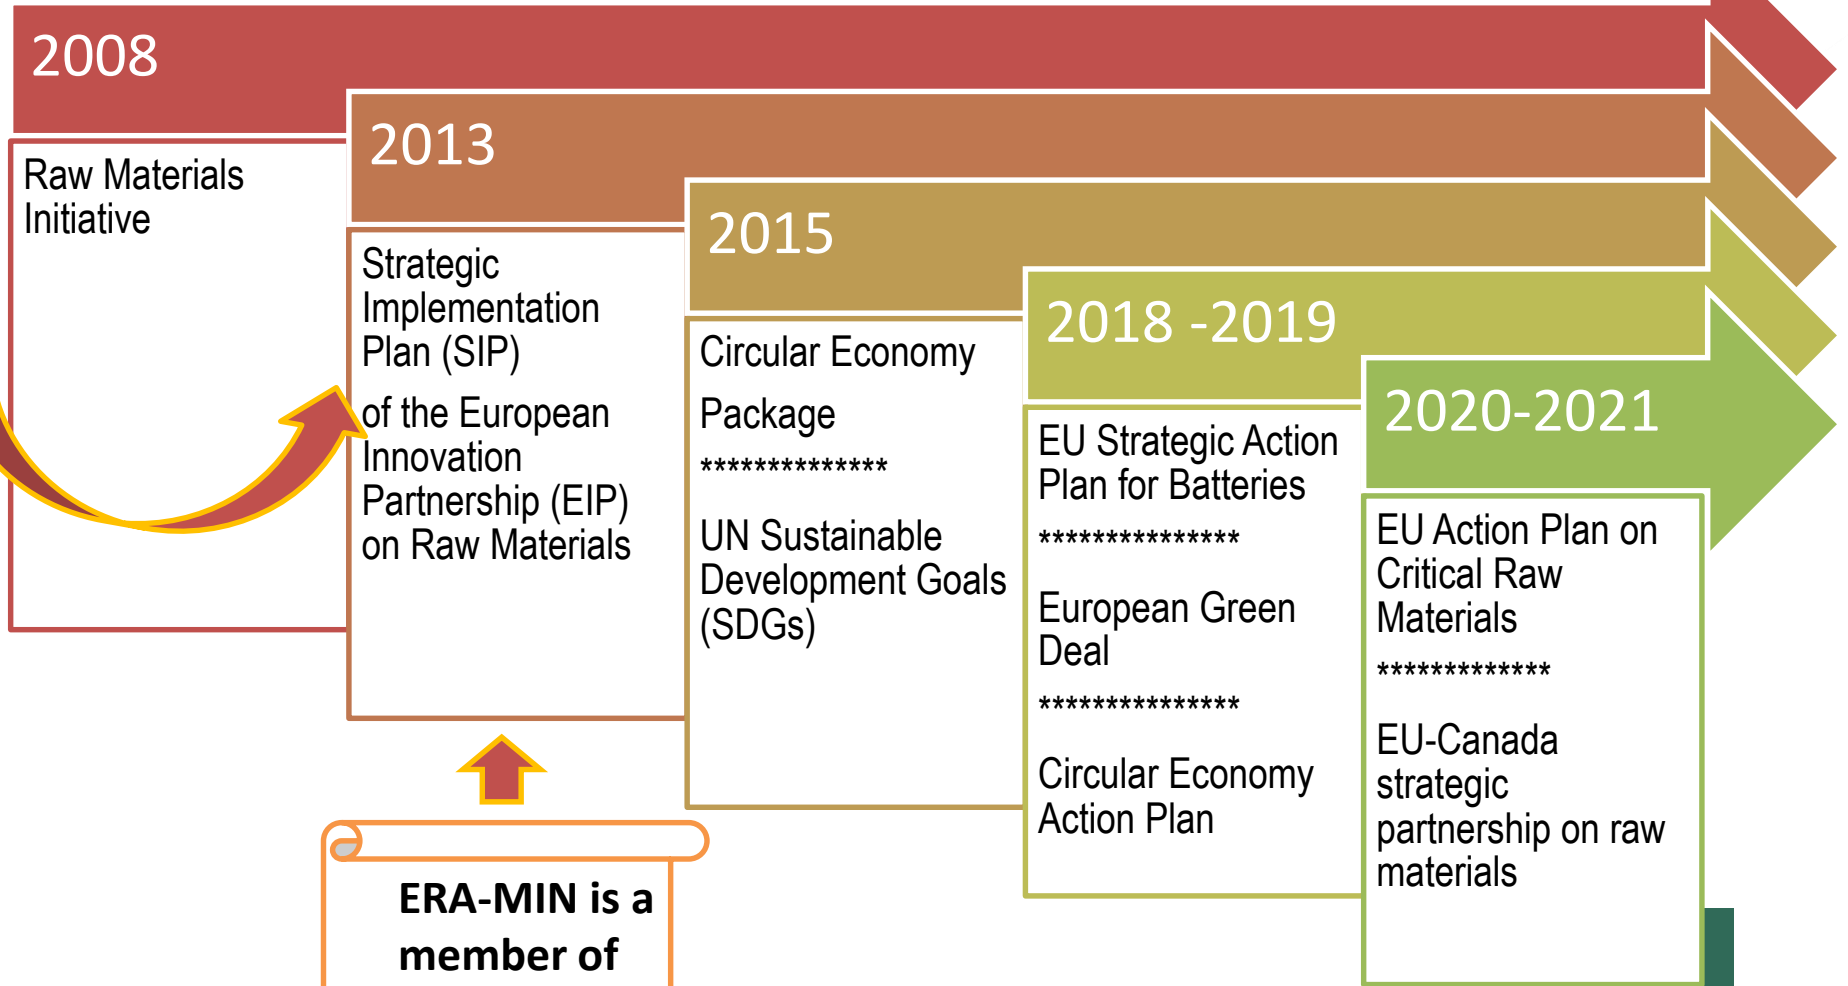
2008

Raw Materials Initiative

2013

Strategic Implementation Plan (SIP)

of the European Innovation Partnership (EIP) on Raw Materials

2015

Circular Economy

Package

**************

UN Sustainable Development Goals (SDGs)

2018 -2019

EU Strategic Action Plan for Batteries

***************

European Green Deal

***************

Circular Economy Action Plan

2020-2021

EU Action Plan on Critical Raw Materials

*************

EU-Canada strategic partnership on raw materials

ERA-MIN is a member of